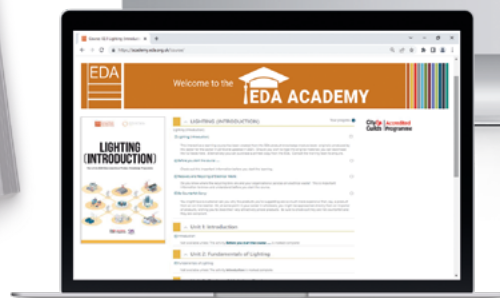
Course: EDA Lighting (Introduction)

https://academy.eda.org.uk/course/

EDA

Welcome to the

EDA ACADEMY

LIGHTING (INTRODUCTION)

Lighting Introduction

Lighting Introduction

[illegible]

Welcome and Overview

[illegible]

Module and Learning Outcomes Table

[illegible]

Pre-Course Survey

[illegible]

LIGHTING (INTRODUCTION)

City & Guilds Accredited Programme

Unit 1: Introduction

Introduction

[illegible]

Unit 2: Fundamentals of Lighting

Fundamentals of Lighting

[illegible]